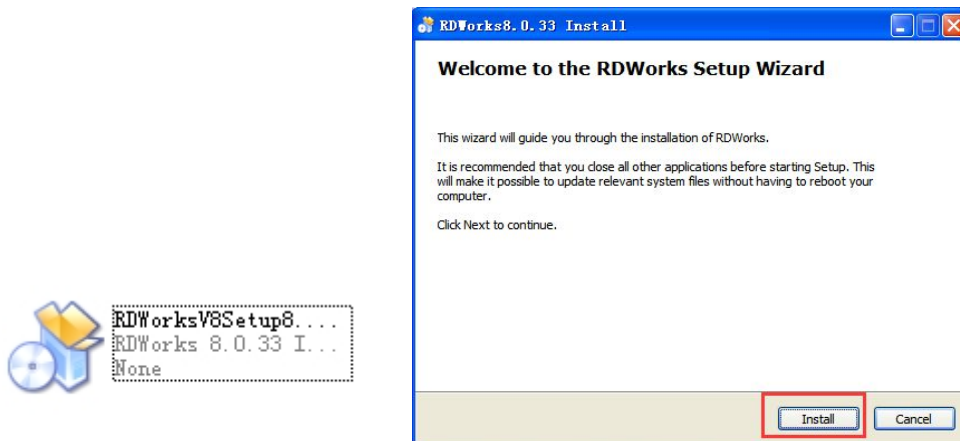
RDWorksV8Setup8....
RDWorks 8.0.33 I...
None

RDWorks8.0.33 Install

Welcome to the RDWorks Setup Wizard

This wizard will guide you through the installation of RDWorks.

It is recommended that you close all other applications before starting Setup. This will make it possible to update relevant system files without having to reboot your computer.

Click Next to continue.

Install
Cancel